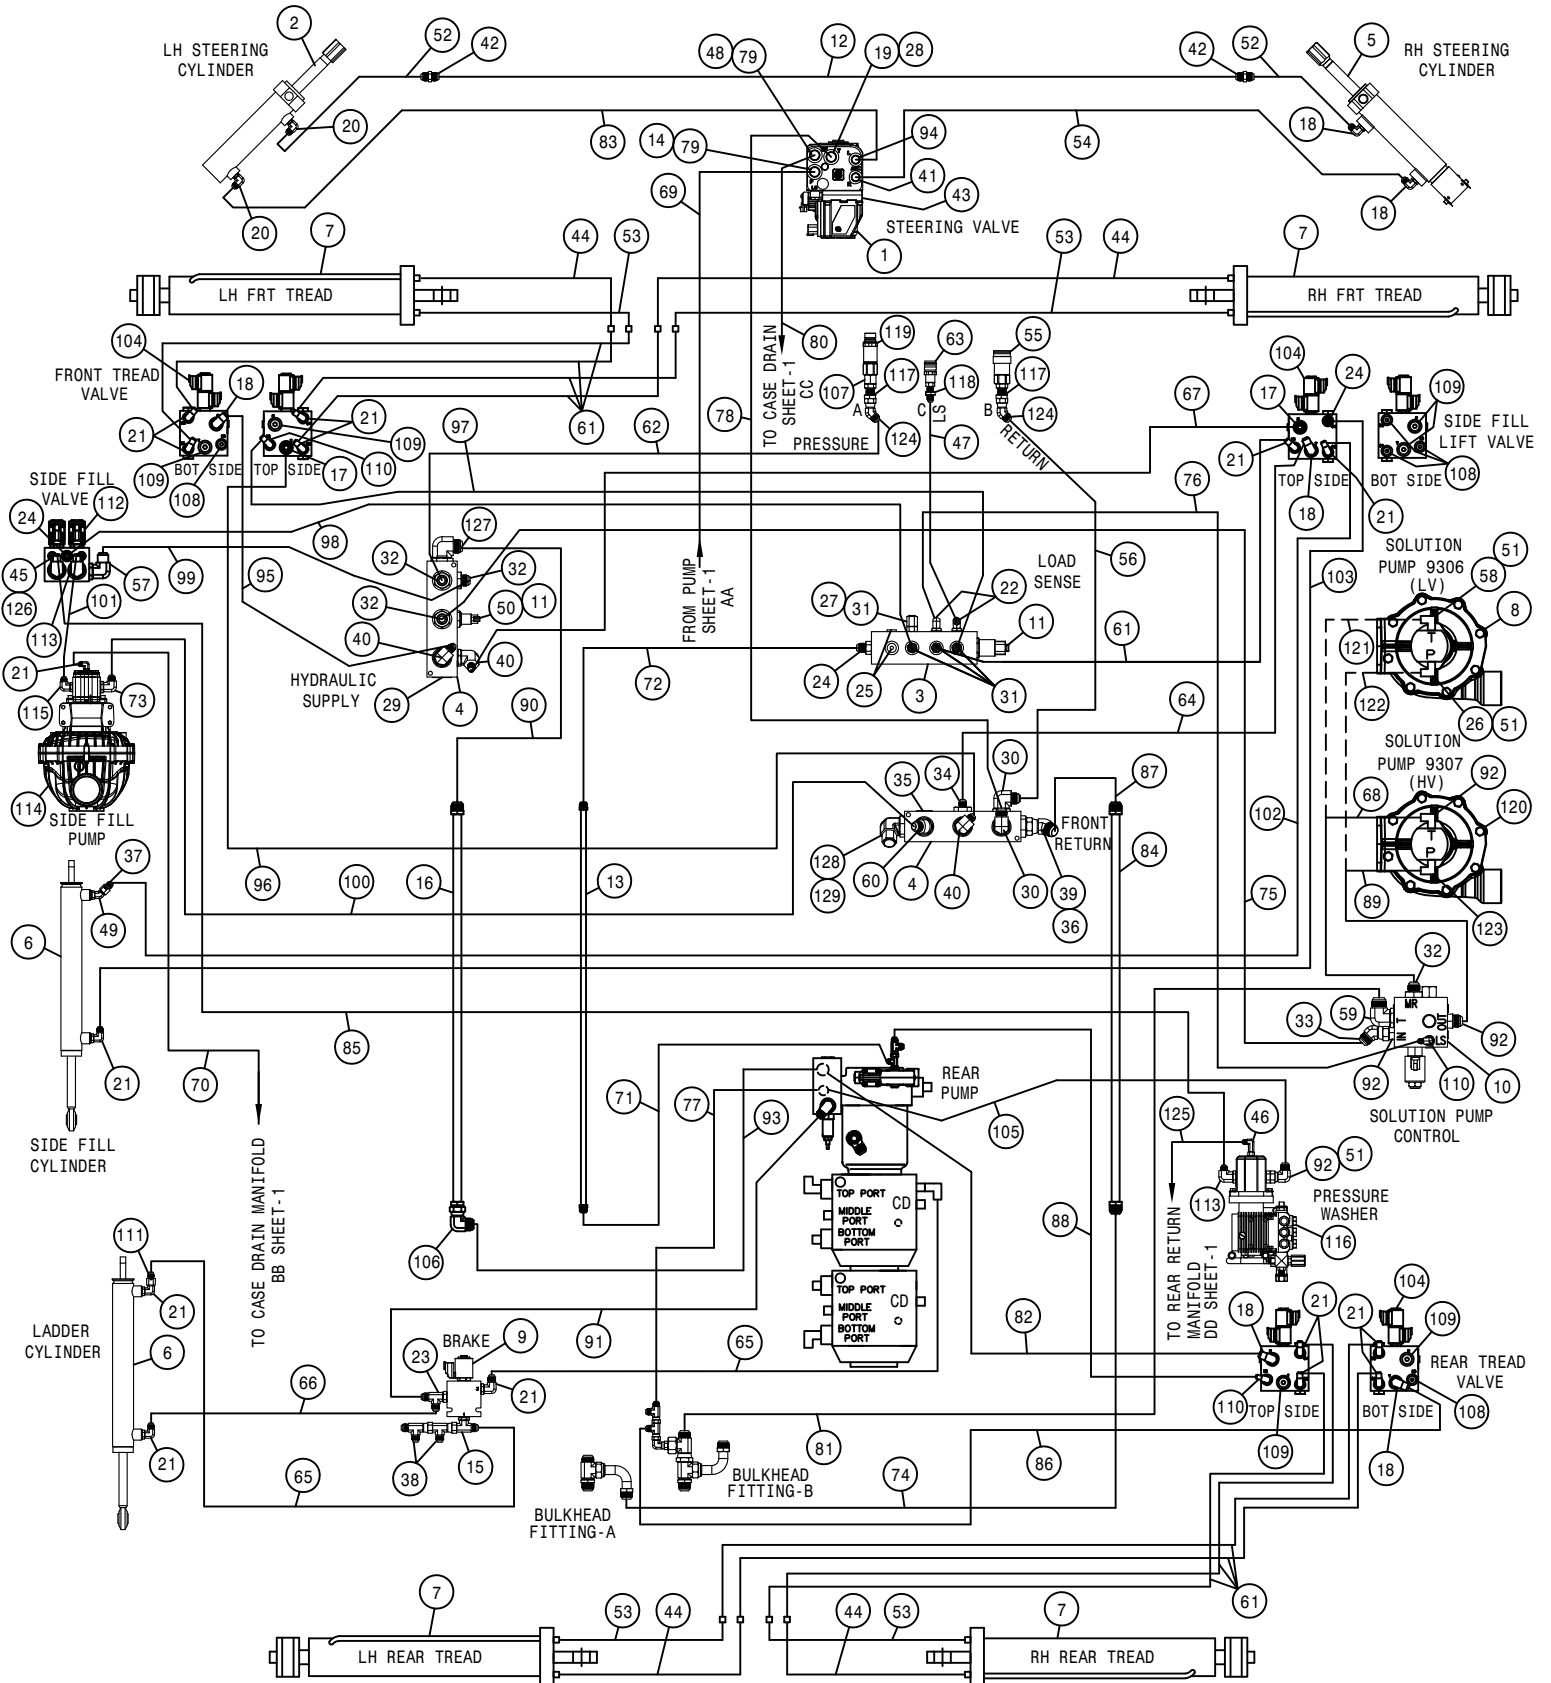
LH STEERING CYLINDER
2
52
42
48
79
12
19
28
42
52
5
RH STEERING CYLINDER
20
83
14
79
94
54
18
41
43
69
STEERING VALVE
20
18
1
7
44
53
53
44
7
LH FRT TREAD
RH FRT TREAD
104
FRONT TREAD VALVE
18
21
109
BOT SIDE
108
21
109
110
TOP SIDE
17
61
80
TO CASE DRAIN SHEET-1 CC
119
107
117
A
PRESSURE
124
63
C
LS
118
47
55
117
B
124
RETURN
104
24
17
21
TOP SIDE
18
21
109
SIDE FILL LIFT VALVE
BOT SIDE
108
78
62
67
76
97
SIDE FILL VALVE
24
112
45
126
113
101
57
99
98
95
127
32
32
32
50
11
40
40
HYDRAULIC SUPPLY
29
4
FROM PUMP SHEET-1 AA
LOAD SENSE
56
27
31
22
11
24
25
3
31
61
103
SOLUTION PUMP 9306 (LV)
51
58
8
121
122
26
51
SOLUTION PUMP 9307 (HV)
92
120
68
89
123
21
115
73
114
SIDE FILL PUMP
90
72
64
35
34
30
87
FRONT RETURN
128
129
60
4
40
30
39
36
84
102
75
37
49
6
96
100
16
13
21
85
70
SIDE FILL CYLINDER
TO CASE DRAIN MANIFOLD BB SHEET-1
REAR PUMP
71
77
93
105
32
MR
33
59
IN
T
LS
OUT
92
92
110
10
SOLUTION PUMP CONTROL
125
46
113
92
51
PRESSURE WASHER
116
TO REAR RETURN MANIFOLD DD SHEET-1
TOP PORT
MIDDLE PORT
BOTTOM PORT
CD
TOP PORT
MIDDLE PORT
BOTTOM PORT
CD
88
106
111
21
LADDER CYLINDER
6
21
BRAKE
9
23
21
91
65
82
18
21
110
TOP SIDE
109
104
21
109
REAR TREAD VALVE
BOT SIDE
108
18
66
65
38
15
81
BULKHEAD FITTING-B
BULKHEAD FITTING-A
74
86
61
7
53
44
44
53
7
LH REAR TREAD
RH REAR TREAD